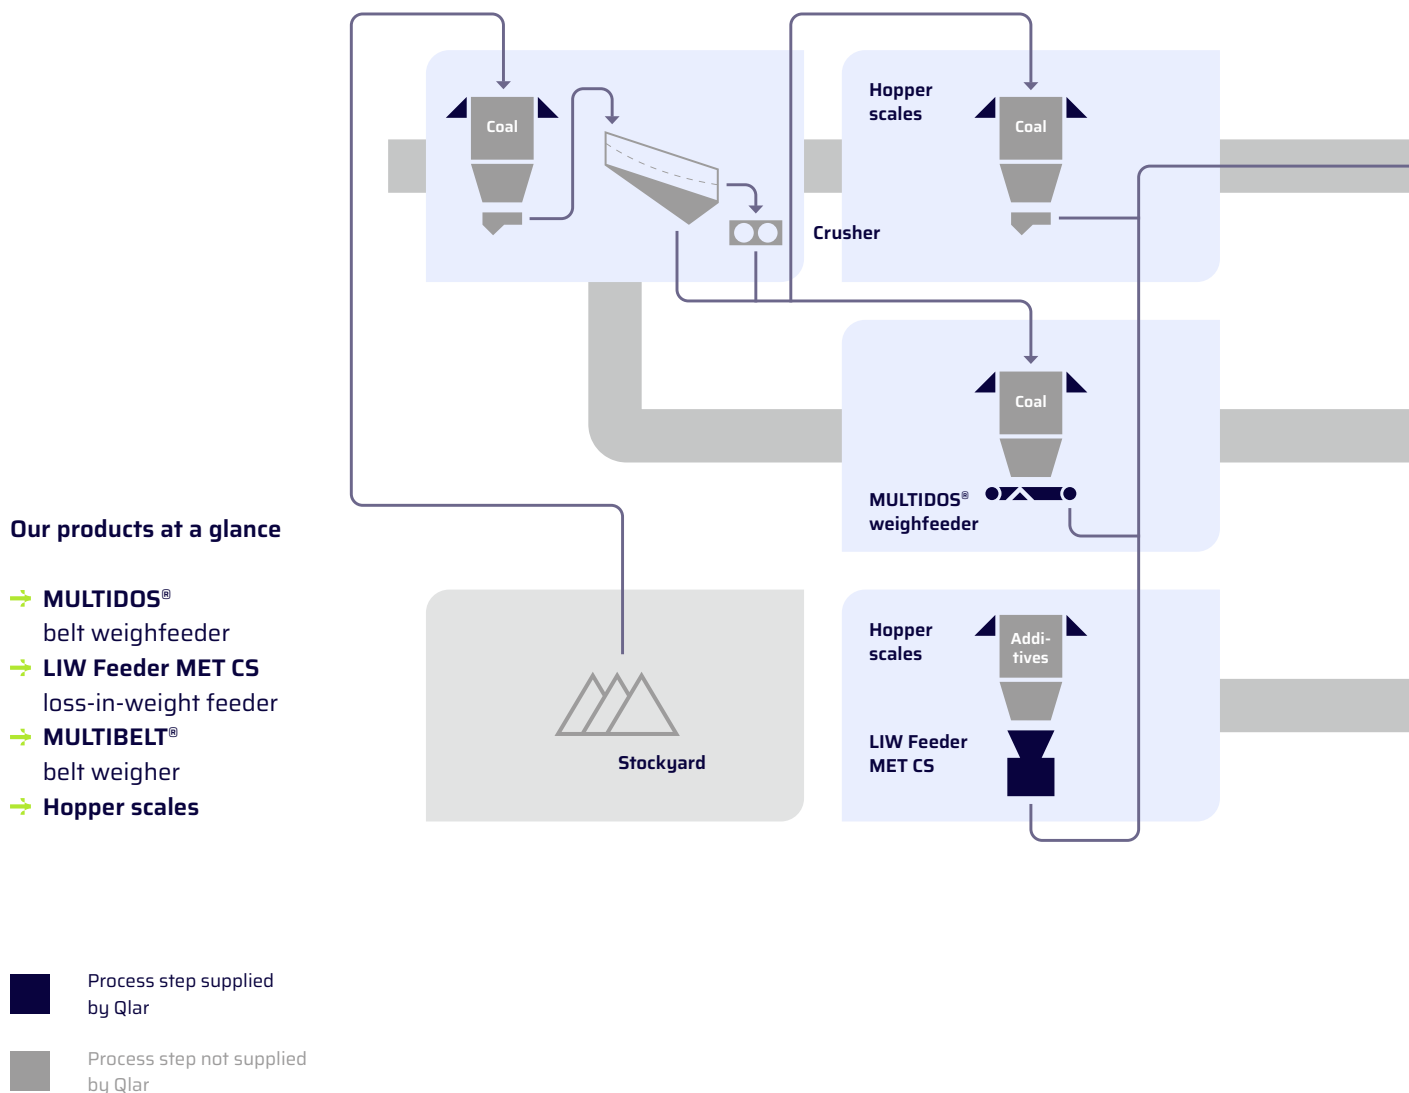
Coal

Crusher

Hopper scales

Coal

Coal

MULTIDOS® weighfeeder

Our products at a glance

MULTIDOS® belt weighfeeder
LIW Feeder MET CS loss-in-weight feeder
MULTIBELT® belt weigher
Hopper scales

Stockyard

Hopper scales

Addi-tives

LIW Feeder MET CS

Process step supplied by Qlar

Process step not supplied by Qlar